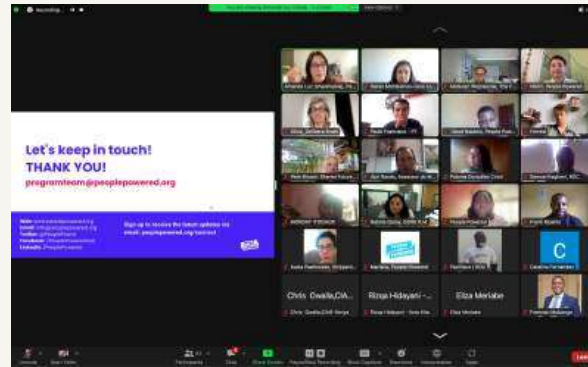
Recording

Let's keep in touch!
THANK YOU!
programteam@peoplepowered.org

Sign up to receive the latest updates via email: peoplepowered.org/contact

Chris Owalla,CIA...
Rizqa Hidayani - ...
Eliza Meriabe

C

Chris Owalla,CIA(Kenya)
Rizqa Hidayani
Eliza Meriabe

Participants
Chat
Share Screen
Record
Show Captions
Reactions
Apps
Leave